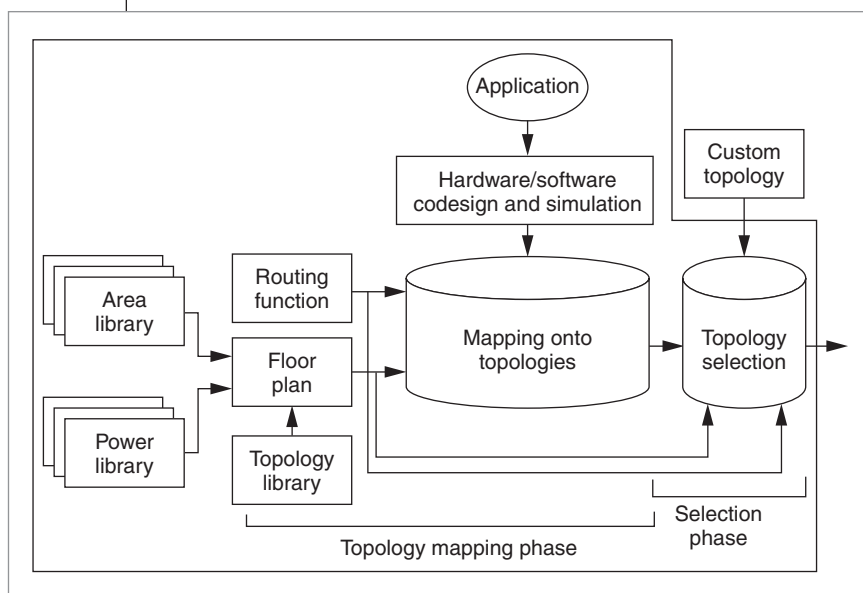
Application

Hardware/software codesign and simulation

Custom topology

Area library

Routing function

Floor plan

Mapping onto topologies

Topology selection

Power library

Topology library

Selection phase

Topology mapping phase